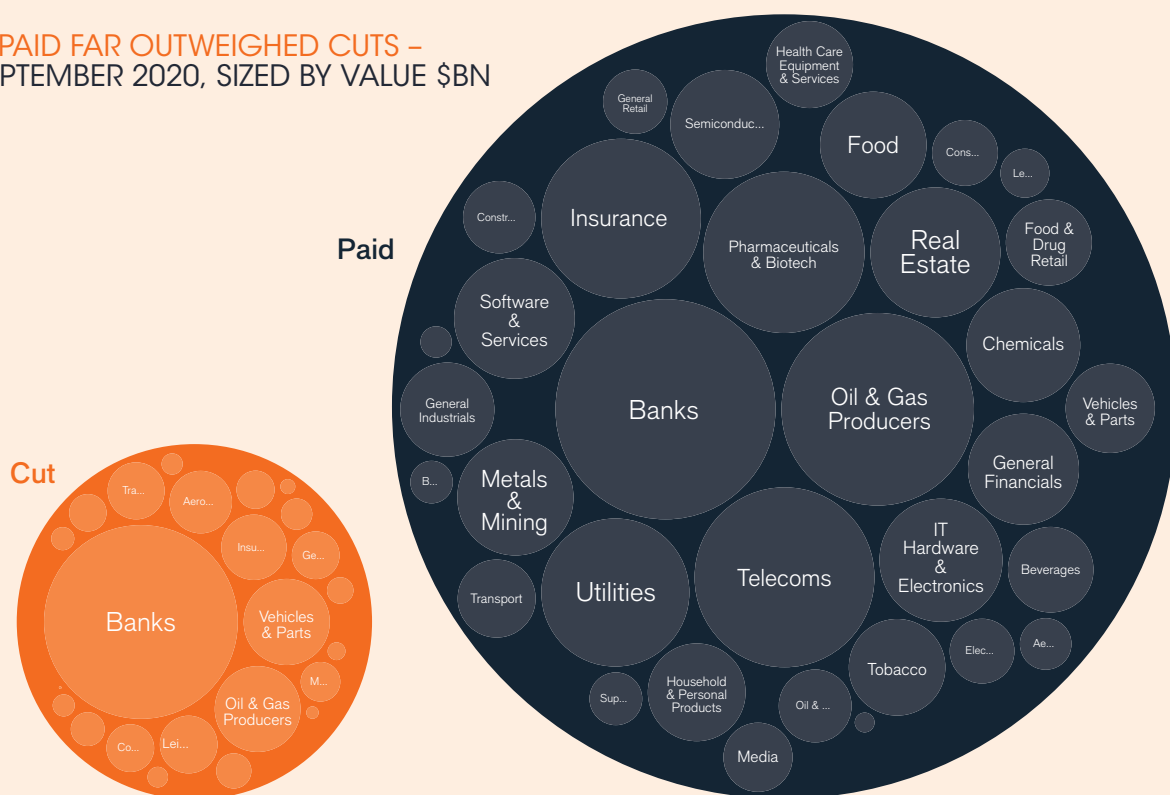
PAID FAR OUTWEIGHED CUTS – PTEMBER 2020, SIZED BY VALUE $BN

Paid

Health Care Equipment & Services
General Retail
Semiconduc...
Food
Cons...
Le...
Constr...
Insurance
Pharmaceuticals & Biotech
Real Estate
Food & Drug Retail
Software & Services
Chemicals
General Industrials
Banks
Oil & Gas Producers
Vehicles & Parts
B...
Metals & Mining
General Financials
IT Hardware & Electronics
Beverages
Transport
Utilities
Telecoms
Elec...
Ae...
Tobacco
Sup...
Household & Personal Products
Oil & ...
Media

Cut

Tra...
Aero...
Insu...
Ge...
Banks
Vehicles & Parts
M...
Oil & Gas Producers
Co...
Lei...